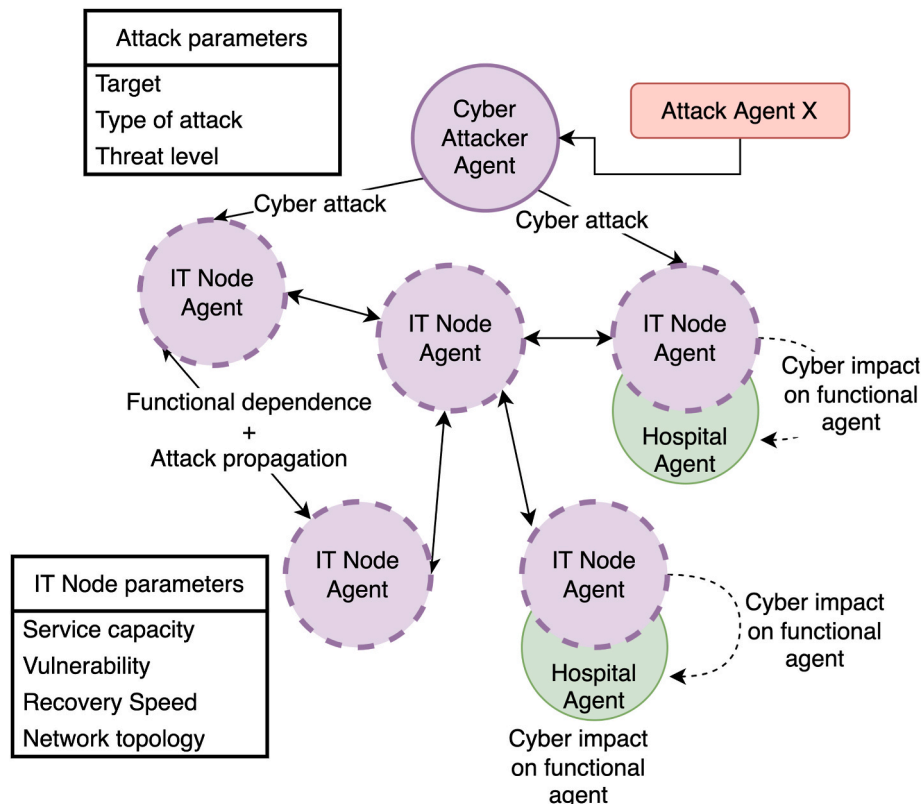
| Attack parameters |
|---|
| Target |
| Type of attack |
| Threat level |

Cyber Attacker Agent

Attack Agent X

Cyber attack

Cyber attack

IT Node Agent

IT Node Agent

IT Node Agent

Hospital Agent

Cyber impact on functional agent

Functional dependence + Attack propagation

IT Node Agent

IT Node Agent

Hospital Agent

Cyber impact on functional agent

Cyber impact on functional agent

| IT Node parameters |
|---|
| Service capacity |
| Vulnerability |
| Recovery Speed |
| Network topology |